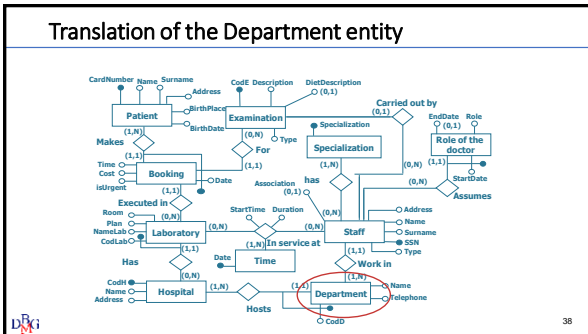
Translation of the Department entity

CardNumber
Name
Surname
Address
BirthPlace
BirthDate
Patient
CodE
Description
DietDescription
(0,1)
Examination
Carried out by
(0,1)
EndDate
Role
(0,1)
Role of the doctor
(1,N)
Makes
(0,N)
For
Type
Specialization
Specialization
(1,1)
Time
Cost
isUrgent
Booking
(1,1)
Date
(1,N)
has
(0,N)
(1,1)
StartDate
Association
(0,1)
(0,N)
Assumes
(1,1)
Executed in
(0,N)
Room
Plan
NameLab
CodLab
Laboratory
StartTime
Duration
(0,N)
(0,N)
Staff
Address
Name
Surname
SSN
Type
(1,1)
(1,N)
In service at
Has
Date
Time
(1,1)
Work in
(0,N)
(1,N)
CodH
Name
Address
Hospital
(1,N)
(1,1)
Department
Name
Telephone
Hosts
CodD
DBG
38